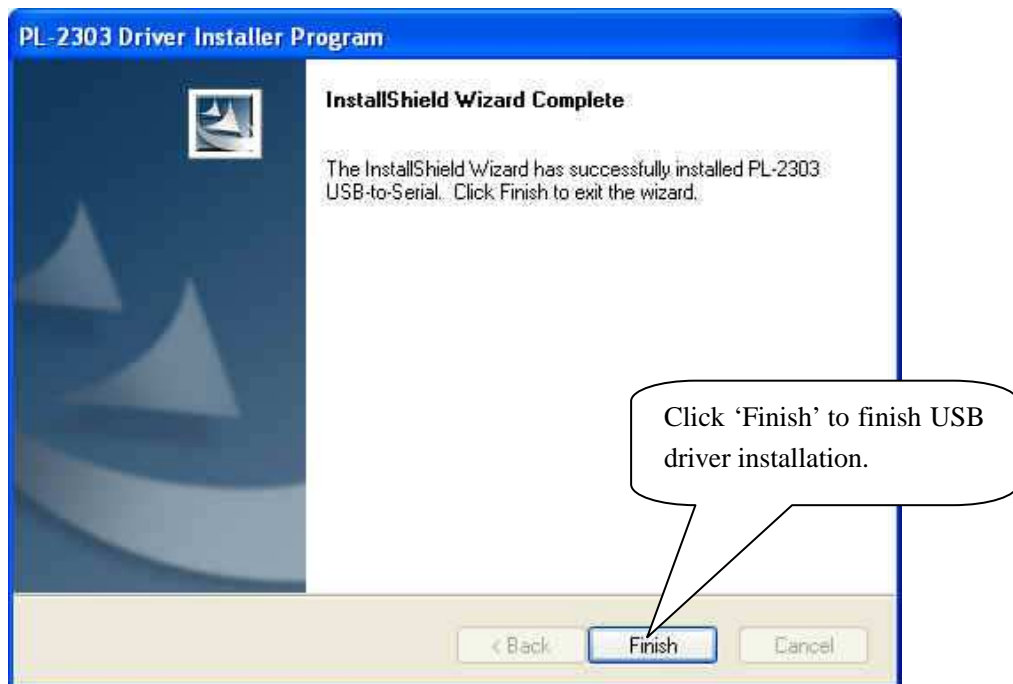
PL-2303 Driver Installer Program

InstallShield Wizard Complete

The InstallShield Wizard has successfully installed PL-2303 USB-to-Serial. Click Finish to exit the wizard.

Click 'Finish' to finish USB driver installation.

< Back

Finish

Cancel